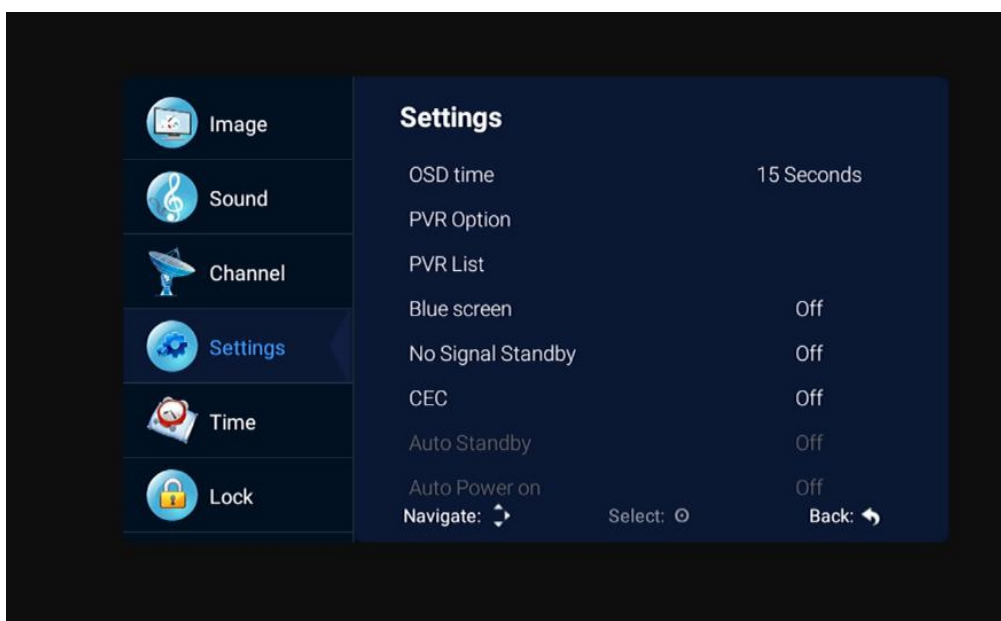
Image
Sound
Channel
Settings
Time
Lock

Settings

| | |
|---|---|
| OSD time | 15 Seconds |
| PVR Option | |
| PVR List | |
| Blue screen | Off |
| No Signal Standby | Off |
| CEC | Off |
| Auto Standby | Off |
| Auto Power on | Off |

Navigate:
Select:
Back: